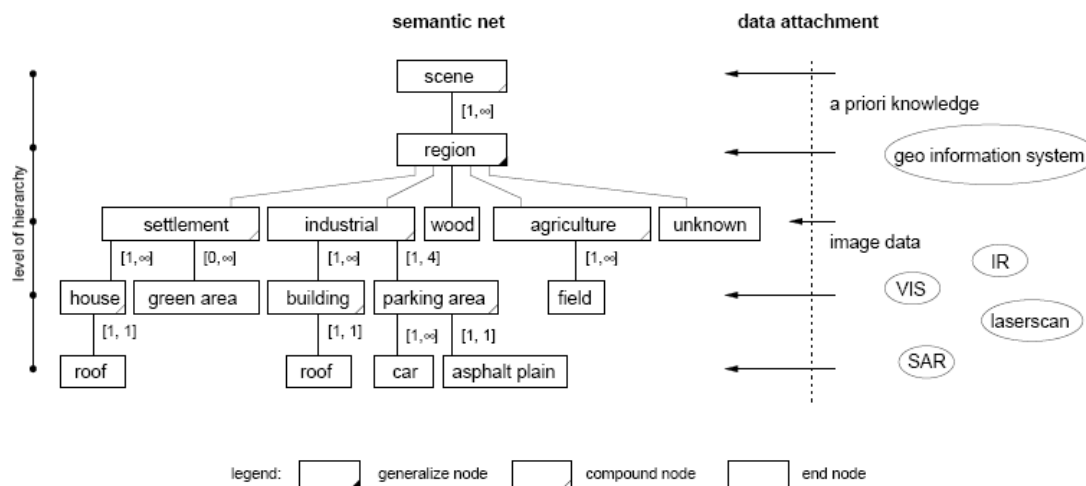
semantic net

data attachment

level of hierarchy

scene

[1, ∞]

a priori knowledge

region

geo information system

settlement

industrial

wood

agriculture

unknown

[1, ∞]

[0, ∞]

[1, ∞]

[1, 4]

[1, ∞]

image data

IR

house

green area

building

parking area

field

VIS

laserscan

[1, 1]

[1, 1]

[1, ∞]

[1, 1]

roof

roof

car

asphalt plain

SAR

legend: generalize node compound node end node